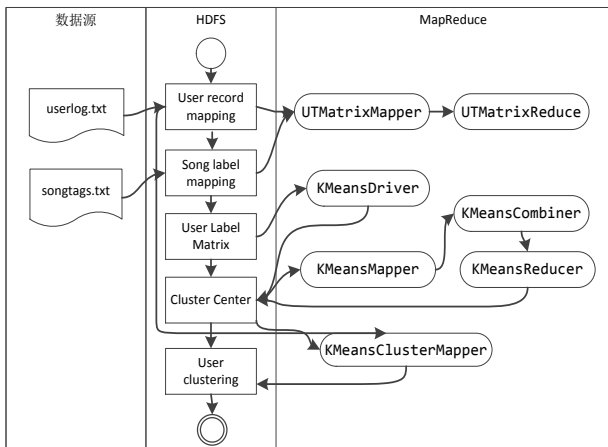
数据源

HDFS

MapReduce

userlog.txt

songtags.txt

User record mapping

Song label mapping

User Label Matrix

Cluster Center

User clustering

UTMatrixMapper

UTMatrixReduce

KMeansDriver

KMeansCombiner

KMeansMapper

KMeansReducer

KMeansClusterMapper